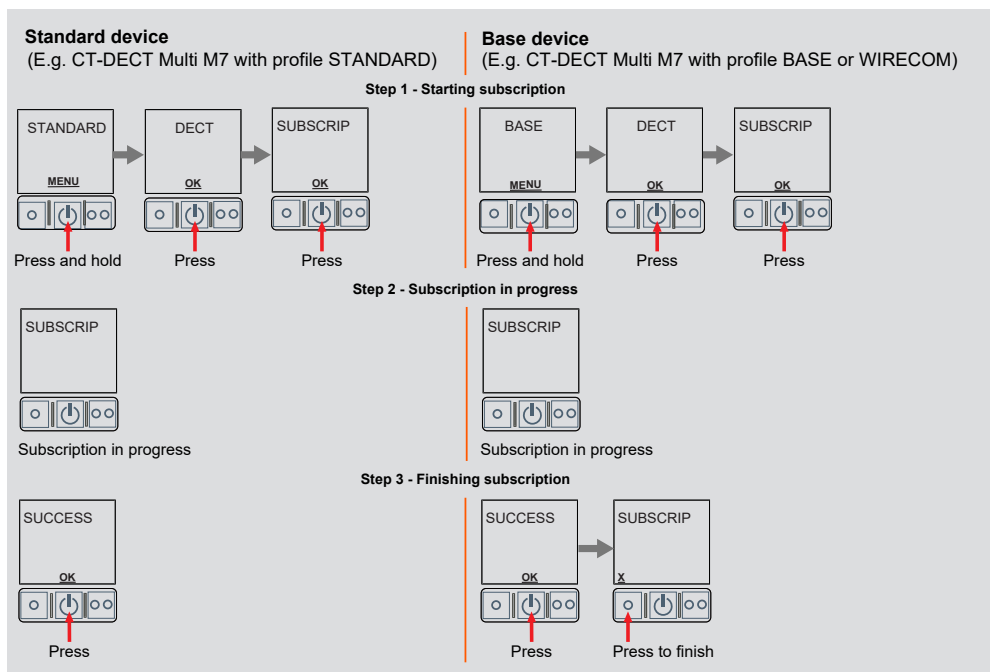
**Standard device**
(E.g. CT-DECT Multi M7 with profile STANDARD)

**Base device**
(E.g. CT-DECT Multi M7 with profile BASE or WIRECOM)

**Step 1 - Starting subscription**

STANDARD
MENU
Press and hold

DECT
OK
Press

SUBSCRIP
OK
Press

BASE
MENU
Press and hold

DECT
OK
Press

SUBSCRIP
OK
Press

**Step 2 - Subscription in progress**

SUBSCRIP
Subscription in progress

SUBSCRIP
Subscription in progress

**Step 3 - Finishing subscription**

SUCCESS
OK
Press

SUCCESS
OK
Press

SUBSCRIP
X
Press to finish